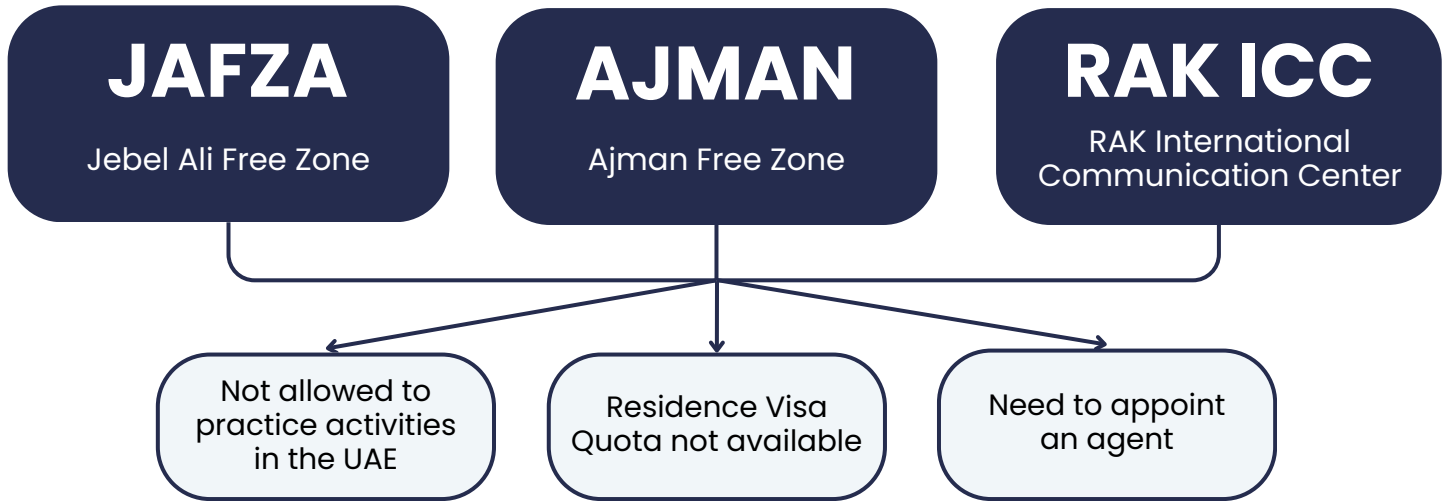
JAFZA
Jebel Ali Free Zone

AJMAN
Ajman Free Zone

RAK ICC
RAK International Communication Center

Not allowed to practice activities in the UAE

Residence Visa Quota not available

Need to appoint an agent